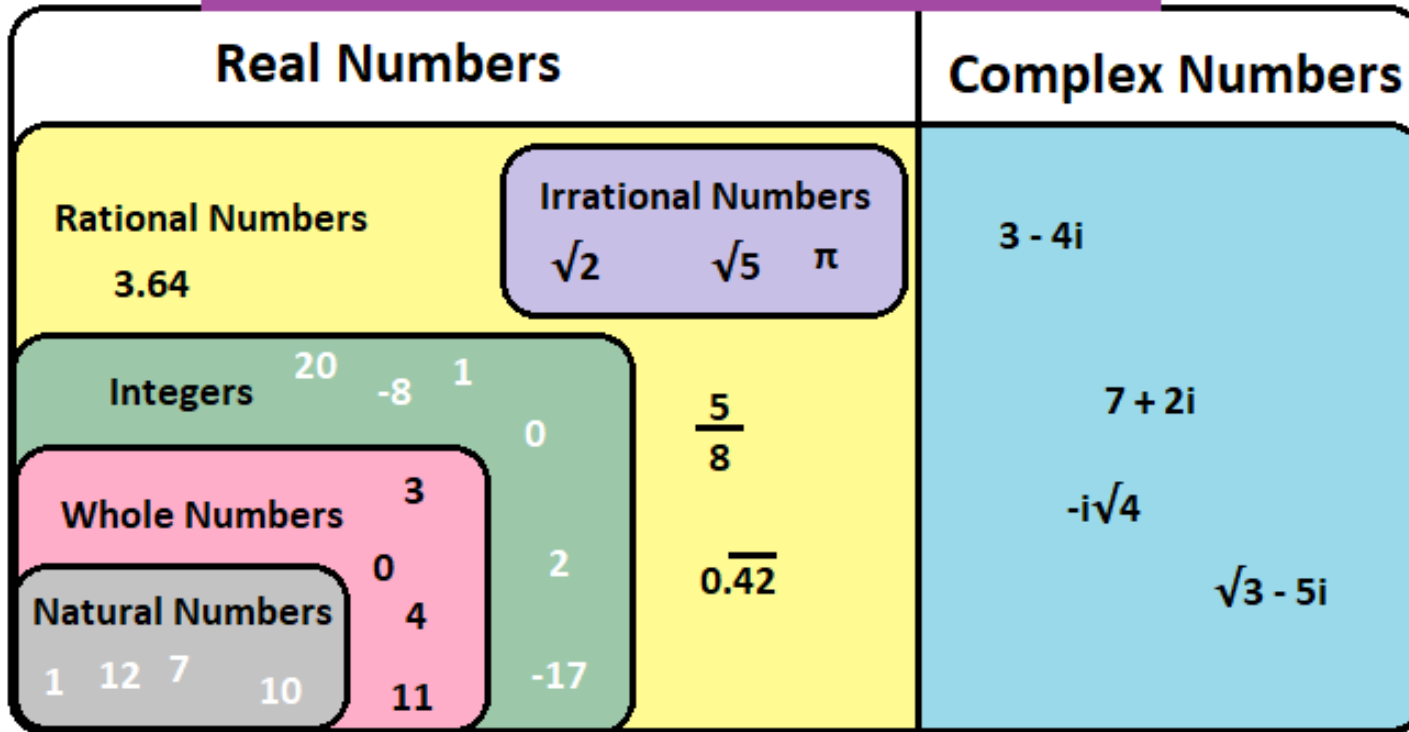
Real Numbers

Complex Numbers

Rational Numbers

3.64

Irrational Numbers

$\sqrt{2}$ $\sqrt{5}$ $\pi$

Integers 20 -8 1

0

Whole Numbers 3

0

4

Natural Numbers

1 12 7 10

11

2

-17

$\frac{5}{8}$

$0.\overline{42}$

3 - 4i

7 + 2i

$-i\sqrt{4}$

$\sqrt{3}$ - 5i